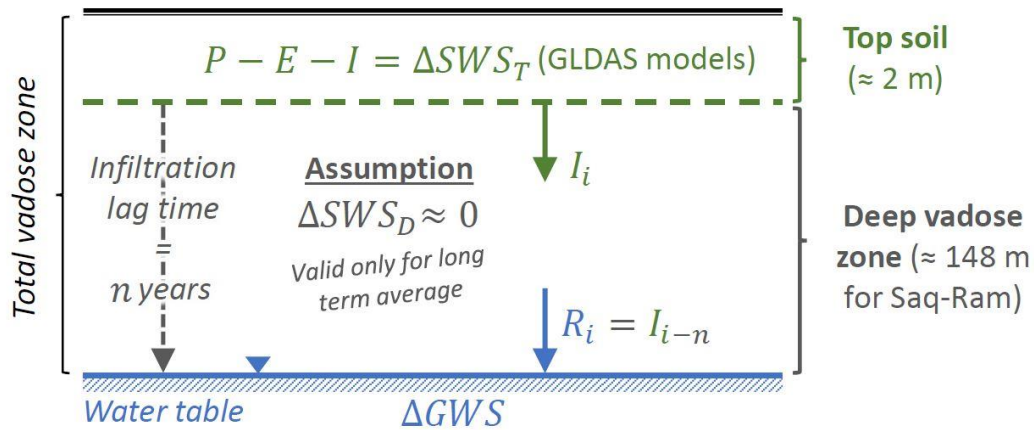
$P - E - I = \Delta SWS_T$ (GLDAS models)

Top soil (≈ 2 m)

Total vadose zone

Infiltration lag time = $n$ years

Assumption

$\Delta SWS_D \approx 0$

Valid only for long term average

$I_i$

$R_i = I_{i-n}$

Deep vadose zone (≈ 148 m for Saq-Ram)

Water table

$\Delta GWS$